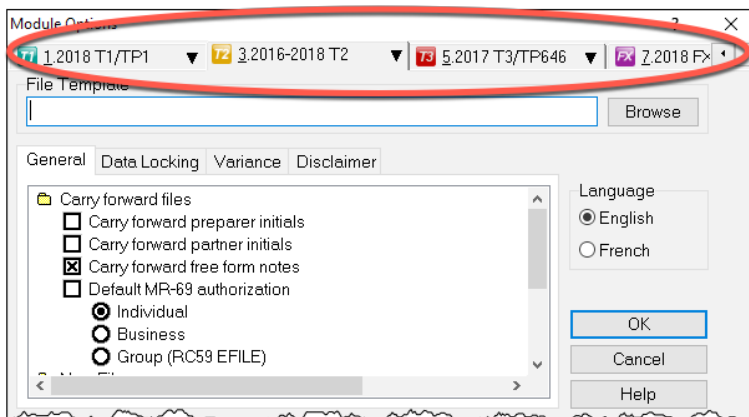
Module Options

?

X

T1 1.2018 T1/TP1

T2 3.2016-2018 T2

T3 5.2017 T3/TP646

FX 7.2018 F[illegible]

File Template

Browse

General

Data Locking

Variance

Disclaimer

Carry forward files

Carry forward preparer initials

Carry forward partner initials

Carry forward free form notes

Default MR-69 authorization

Individual

Business

Group (RC59 EFILE)

Language

English

French

OK

Cancel

Help